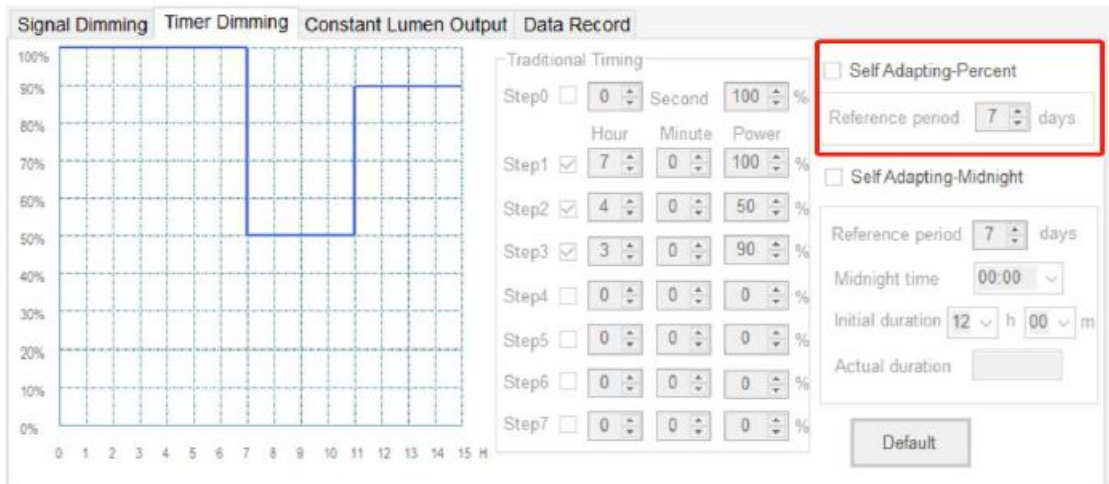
Signal Dimming | Timer Dimming | Constant Lumen Output | Data Record

100%
90%
80%
70%
60%
50%
40%
30%
20%
10%
0%

0 1 2 3 4 5 6 7 8 9 10 11 12 13 14 15 H

Traditional Timing

Step0 0 Second 100 %

Hour Minute Power

Step1 7 0 100 %

Step2 4 0 50 %

Step3 3 0 90 %

Step4 0 0 0 %

Step5 0 0 0 %

Step6 0 0 0 %

Step7 0 0 0 %

Self Adapting-Percent

Reference period 7 days

Self Adapting-Midnight

Reference period 7 days

Midnight time 00:00

Initial duration 12 h 00 m

Actual duration

Default